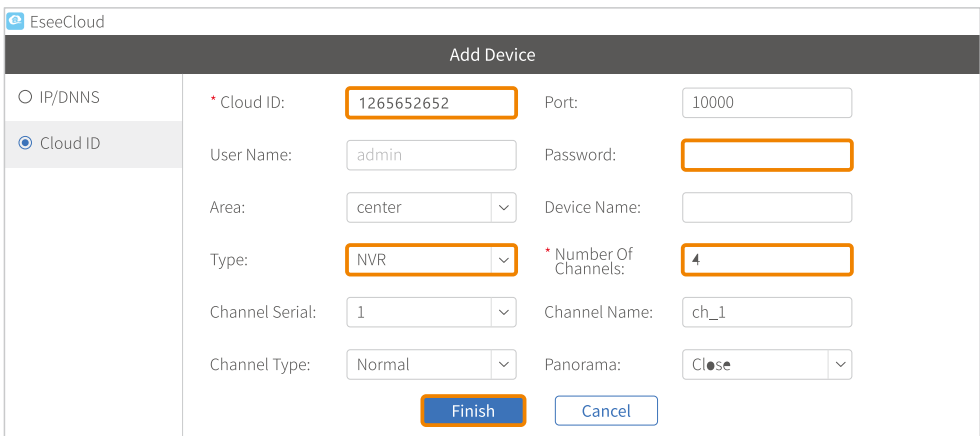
EseeCloud

Add Device

IP/DNNS

Cloud ID

* Cloud ID: 1265652652

Port: 10000

User Name: admin

Password:

Area: center

Device Name:

Type: NVR

* Number Of Channels: 4

Channel Serial: 1

Channel Name: ch_1

Channel Type: Normal

Panorama: Close

Finish

Cancel